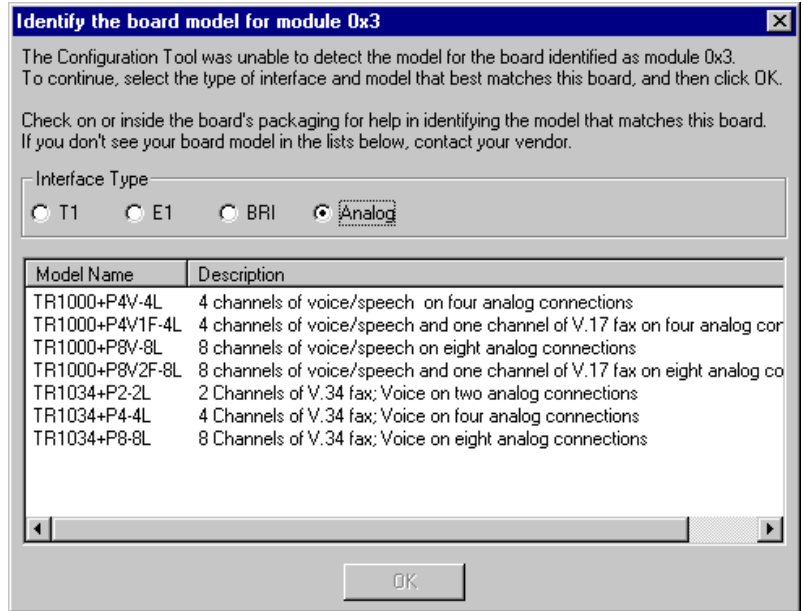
Identify the board model for module 0x3

The Configuration Tool was unable to detect the model for the board identified as module 0x3. To continue, select the type of interface and model that best matches this board, and then click OK.

Check on or inside the board's packaging for help in identifying the model that matches this board. If you don't see your board model in the lists below, contact your vendor.

Interface Type
T1 E1 BRI Analog

| Model Name | Description |
|---|---|
| TR1000+P4V-4L | 4 channels of voice/speech on four analog connections |
| TR1000+P4V1F-4L | 4 channels of voice/speech and one channel of V.17 fax on four analog con |
| TR1000+P8V-8L | 8 channels of voice/speech on eight analog connections |
| TR1000+P8V2F-8L | 8 channels of voice/speech and one channel of V.17 fax on eight analog co |
| TR1034+P2-2L | 2 Channels of V.34 fax; Voice on two analog connections |
| TR1034+P4-4L | 4 Channels of V.34 fax; Voice on four analog connections |
| TR1034+P8-8L | 8 Channels of V.34 fax; Voice on eight analog connections |

OK